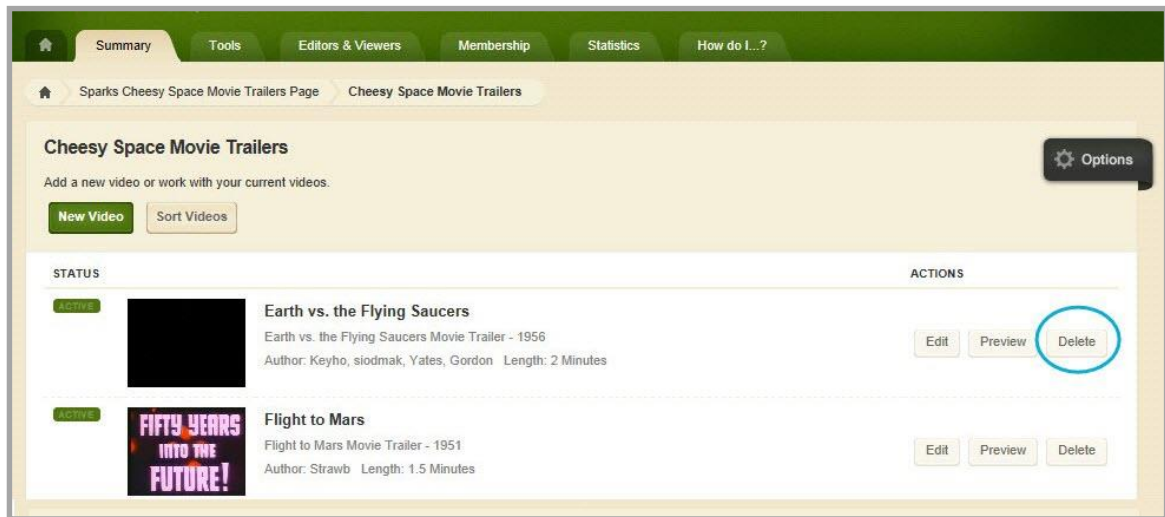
Summary Tools Editors & Viewers Membership Statistics How do I...?

Sparks Cheesy Space Movie Trailers Page Cheesy Space Movie Trailers

Cheesy Space Movie Trailers

Options

Add a new video or work with your current videos.

New Video Sort Videos

STATUS ACTIONS

ACTIVE

Earth vs. the Flying Saucers

Earth vs. the Flying Saucers Movie Trailer - 1956

Author: Keyho, siodmak, Yates, Gordon Length: 2 Minutes

Edit Preview Delete

ACTIVE

FIFTY YEARS INTO THE FUTURE!

Flight to Mars

Flight to Mars Movie Trailer - 1951

Author: Strawb Length: 1.5 Minutes

Edit Preview Delete